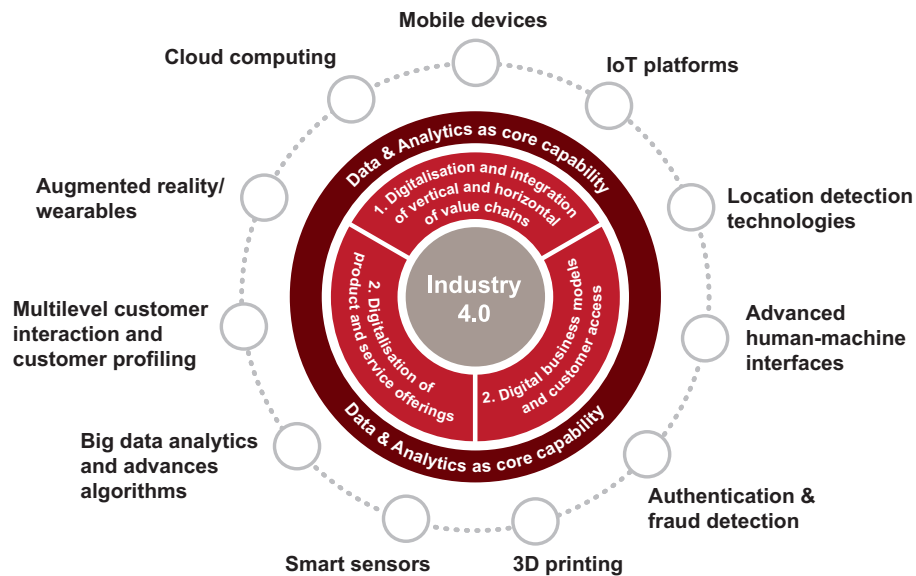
Mobile devices

IoT platforms

Location detection technologies

Advanced human-machine interfaces

Authentication & fraud detection

3D printing

Smart sensors

Big data analytics and advances algorithms

Multilevel customer interaction and customer profiling

Augmented reality/ wearables

Cloud computing

Data & Analytics as core capability

1. Digitalisation and integration of vertical and horizontal of value chains

2. Digital business models and customer access

2. Digitalisation of product and service offerings

Industry 4.0

Data & Analytics as core capability